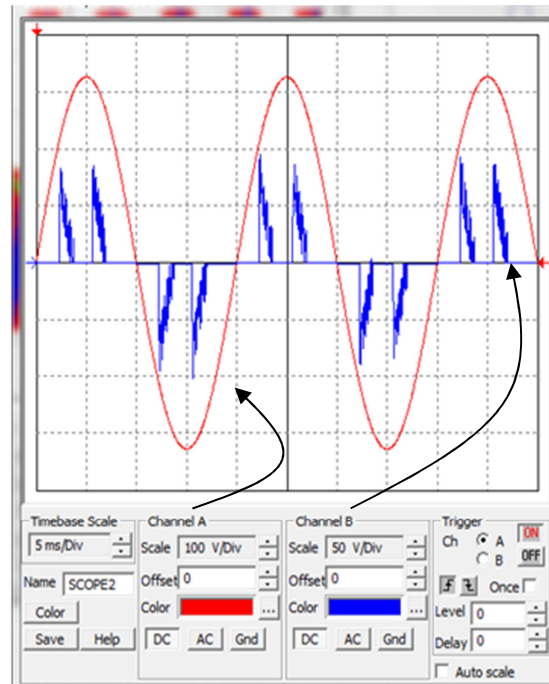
Timebase Scale
5 ms/Div
Name SCOPE2
Color
Save Help

Channel A
Scale 100 V/Div
Offset 0
Color ...
DC AC Gnd

Channel B
Scale 50 V/Div
Offset 0
Color ...
DC AC Gnd

Trigger
Ch A B
ON
OFF
Once
Level 0
Delay 0
Auto scale